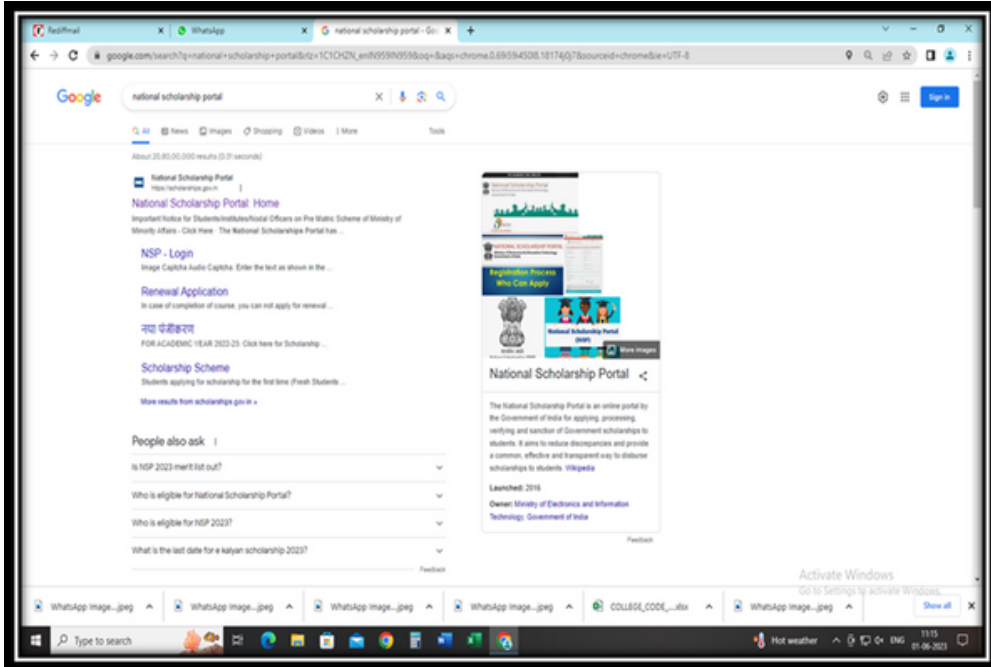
Rediffmail × WhatsApp × national scholarship portal - Goo × +

google.com/search?q=national+scholarship+portal&rlz=1C1CHZN_enIN959IN959&oq=&aqs=chrome.0.69i59i450l8.18174j0j7&sourceid=chrome&ie=UTF-8

Google

national scholarship portal

Sign in

All News Images Shopping Videos More Tools

About 20,90,00,000 results (0.31 seconds)

National Scholarship Portal
https://scholarships.gov.in

National Scholarship Portal: Home
Important Notice for Students/Institutes/Nodal Officers on Pre Matric Scheme of Ministry of Minority Affairs - Click Here · The National Scholarships Portal has ...

NSP - Login
Image Captcha Audio Captcha. Enter the text as shown in the ...

Renewal Application
In case of completion of course, you can not apply for renewal ...

नया पंजीकरण
FOR ACADEMIC YEAR 2022-23. Click here for Scholarship ...

Scholarship Scheme
Students applying for scholarship for the first time (Fresh Students ...

More results from scholarships.gov.in »

People also ask

Is NSP 2023 merit list out?

Who is eligible for National Scholarship Portal?

Who is eligible for NSP 2023?

What is the last date for e kalyan scholarship 2023?

Feedback

Registration Process
Who Can Apply

National Scholarship Portal (NSP)

More images

National Scholarship Portal

The National Scholarship Portal is an online portal by the Government of India for applying, processing, verifying and sanction of Government scholarships to students. It aims to reduce discrepancies and provide a common, effective and transparent way to disburse scholarships to students. Wikipedia

Launched: 2016

Owner: Ministry of Electronics and Information Technology, Government of India

Feedback

Activate Windows
Go to Settings to activate Windows.

WhatsApp Image....jpeg WhatsApp Image....jpeg WhatsApp Image....jpeg WhatsApp Image....jpeg COLLEGE_CODE_....xlsx WhatsApp Image....jpeg Show all

Type to search

Hot weather ENG 11:15 01-06-2023